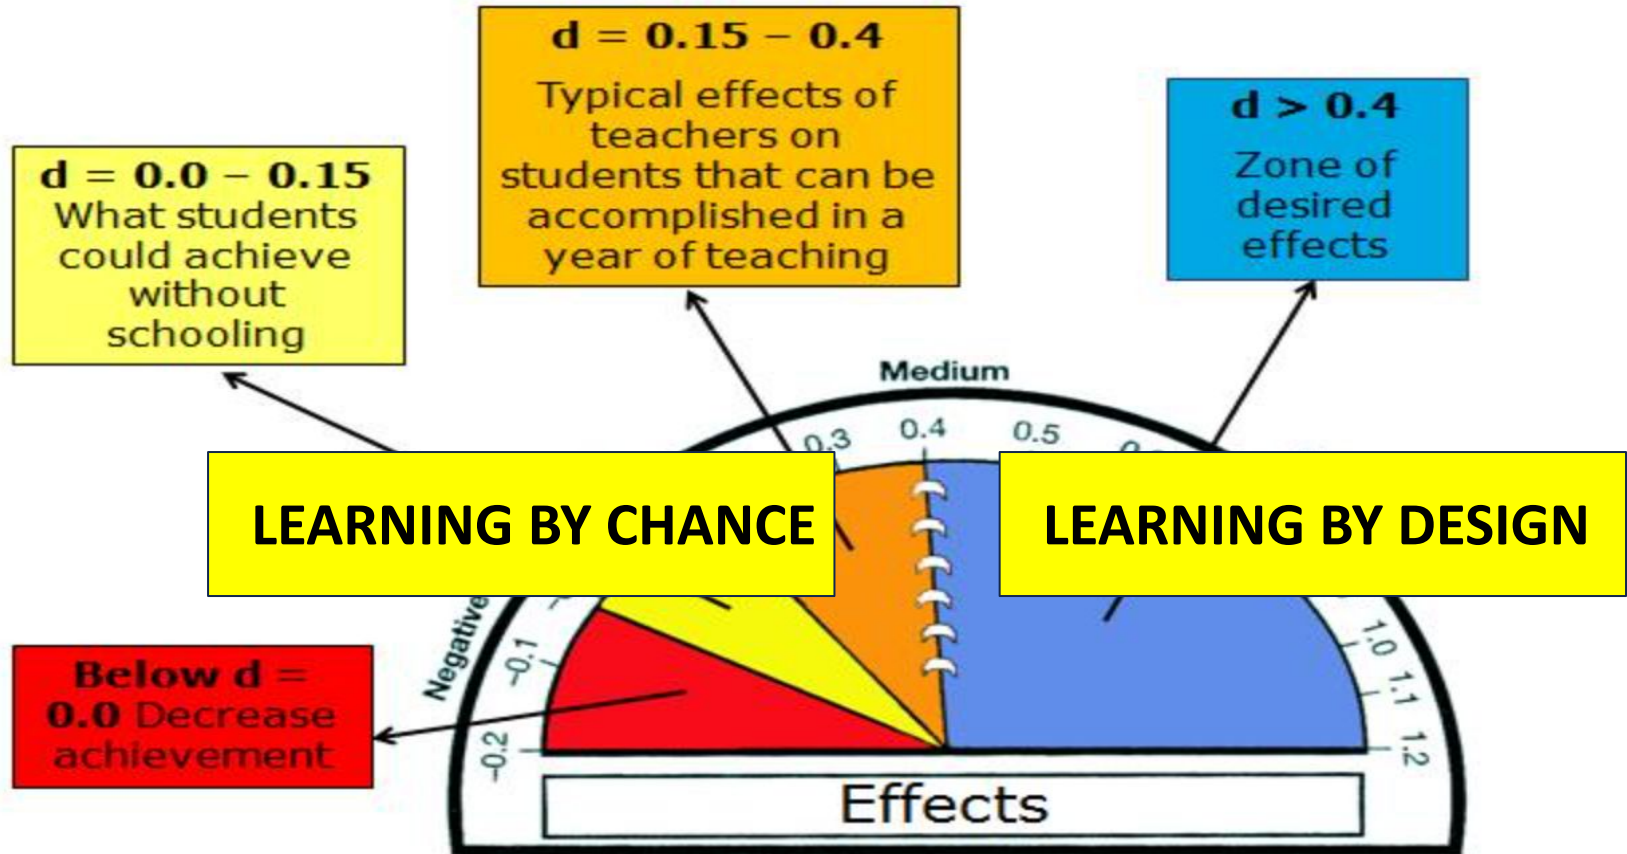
d = 0.0 – 0.15
What students could achieve without schooling

d = 0.15 – 0.4
Typical effects of teachers on students that can be accomplished in a year of teaching

d > 0.4
Zone of desired effects

Medium

0.3 0.4 0.5

LEARNING BY CHANCE

LEARNING BY DESIGN

Negative

-0.1

-0.2

1.0 1.1 1.2

Below d = 0.0 Decrease achievement

Effects